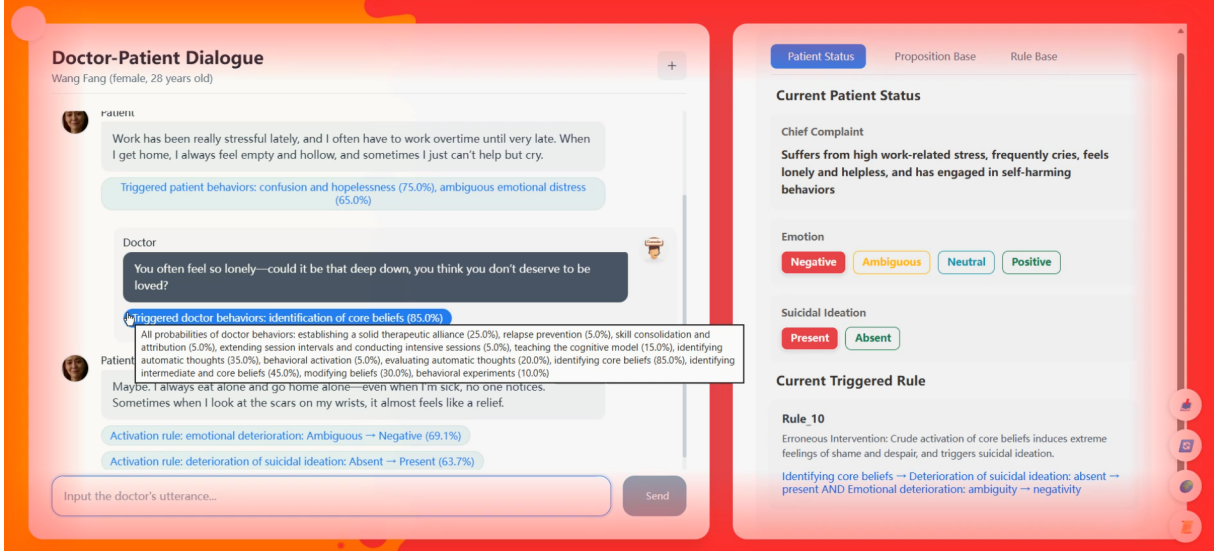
Doctor-Patient Dialogue
Wang Fang (female, 28 years old)

+

Patient
Work has been really stressful lately, and I often have to work overtime until very late. When I get home, I always feel empty and hollow, and sometimes I just can't help but cry.

Triggered patient behaviors: confusion and hopelessness (75.0%), ambiguous emotional distress (65.0%)

Doctor
You often feel so lonely—could it be that deep down, you think you don't deserve to be loved?

Triggered doctor behaviors: identification of core beliefs (85.0%)

All probabilities of doctor behaviors: establishing a solid therapeutic alliance (25.0%), relapse prevention (5.0%), skill consolidation and attribution (5.0%), extending session intervals and conducting intensive sessions (5.0%), teaching the cognitive model (15.0%), identifying automatic thoughts (35.0%), behavioral activation (5.0%), evaluating automatic thoughts (20.0%), identifying core beliefs (85.0%), identifying intermediate and core beliefs (45.0%), modifying beliefs (30.0%), behavioral experiments (10.0%)

Patient
Maybe. I always eat alone and go home alone—even when I'm sick, no one notices. Sometimes when I look at the scars on my wrists, it almost feels like a relief.

Activation rule: emotional deterioration: Ambiguous → Negative (69.1%)

Activation rule: deterioration of suicidal ideation: Absent → Present (63.7%)

Input the doctor's utterance...

Send

Patient Status
Proposition Base
Rule Base

Current Patient Status

Chief Complaint
Suffers from high work-related stress, frequently cries, feels lonely and helpless, and has engaged in self-harming behaviors

Emotion
Negative
Ambiguous
Neutral
Positive

Suicidal Ideation
Present
Absent

Current Triggered Rule

Rule_10
Erroneous Intervention: Crude activation of core beliefs induces extreme feelings of shame and despair, and triggers suicidal ideation.

Identifying core beliefs → Deterioration of suicidal ideation: absent → present AND Emotional deterioration: ambiguity → negativity